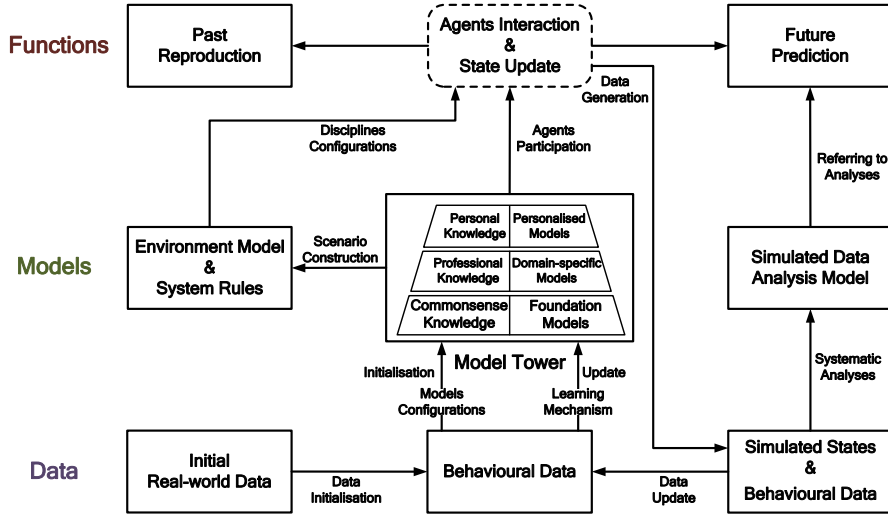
Functions

Past Reproduction

Agents Interaction & State Update

Future Prediction

Data Generation

Disciplines Configurations

Agents Participation

Referring to Analyses

Models

Environment Model & System Rules

Scenario Construction

Personal Knowledge

Personalised Models

Professional Knowledge

Domain-specific Models

Commonsense Knowledge

Foundation Models

Model Tower

Simulated Data Analysis Model

Initialisation

Models Configurations

Update

Learning Mechanism

Systematic Analyses

Data

Initial Real-world Data

Data Initialisation

Behavioural Data

Data Update

Simulated States & Behavioural Data